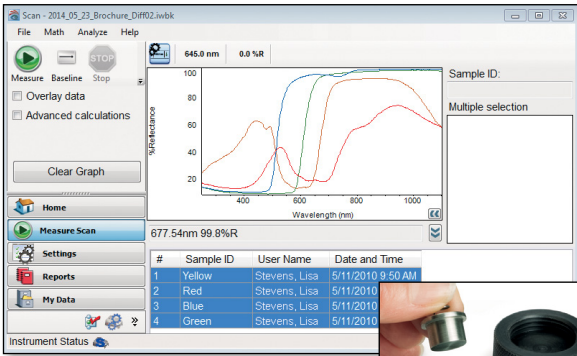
Scan - 2014_05_23_Brochure_Diff02.iwbk

File Math Analyze Help

Measure Baseline Stop

645.0 nm 0.0 %R

Overlay data

Advanced calculations

Clear Graph

%Reflectance

100

80

60

40

20

400 600 800 1000

Wavelength (nm)

Sample ID:

Multiple selection

Home

Measure Scan

Settings

Reports

My Data

677.54nm 99.8%R

| # | Sample ID | User Name | Date and Time |
|---|---|---|---|
| 1 | Yellow | Stevens, Lisa | 5/11/2010 9:50 AM |
| 2 | Red | Stevens, Lisa | 5/11/2010 |
| 3 | Blue | Stevens, Lisa | 5/11/2010 |
| 4 | Green | Stevens, Lisa | 5/11/2010 |

Instrument Status